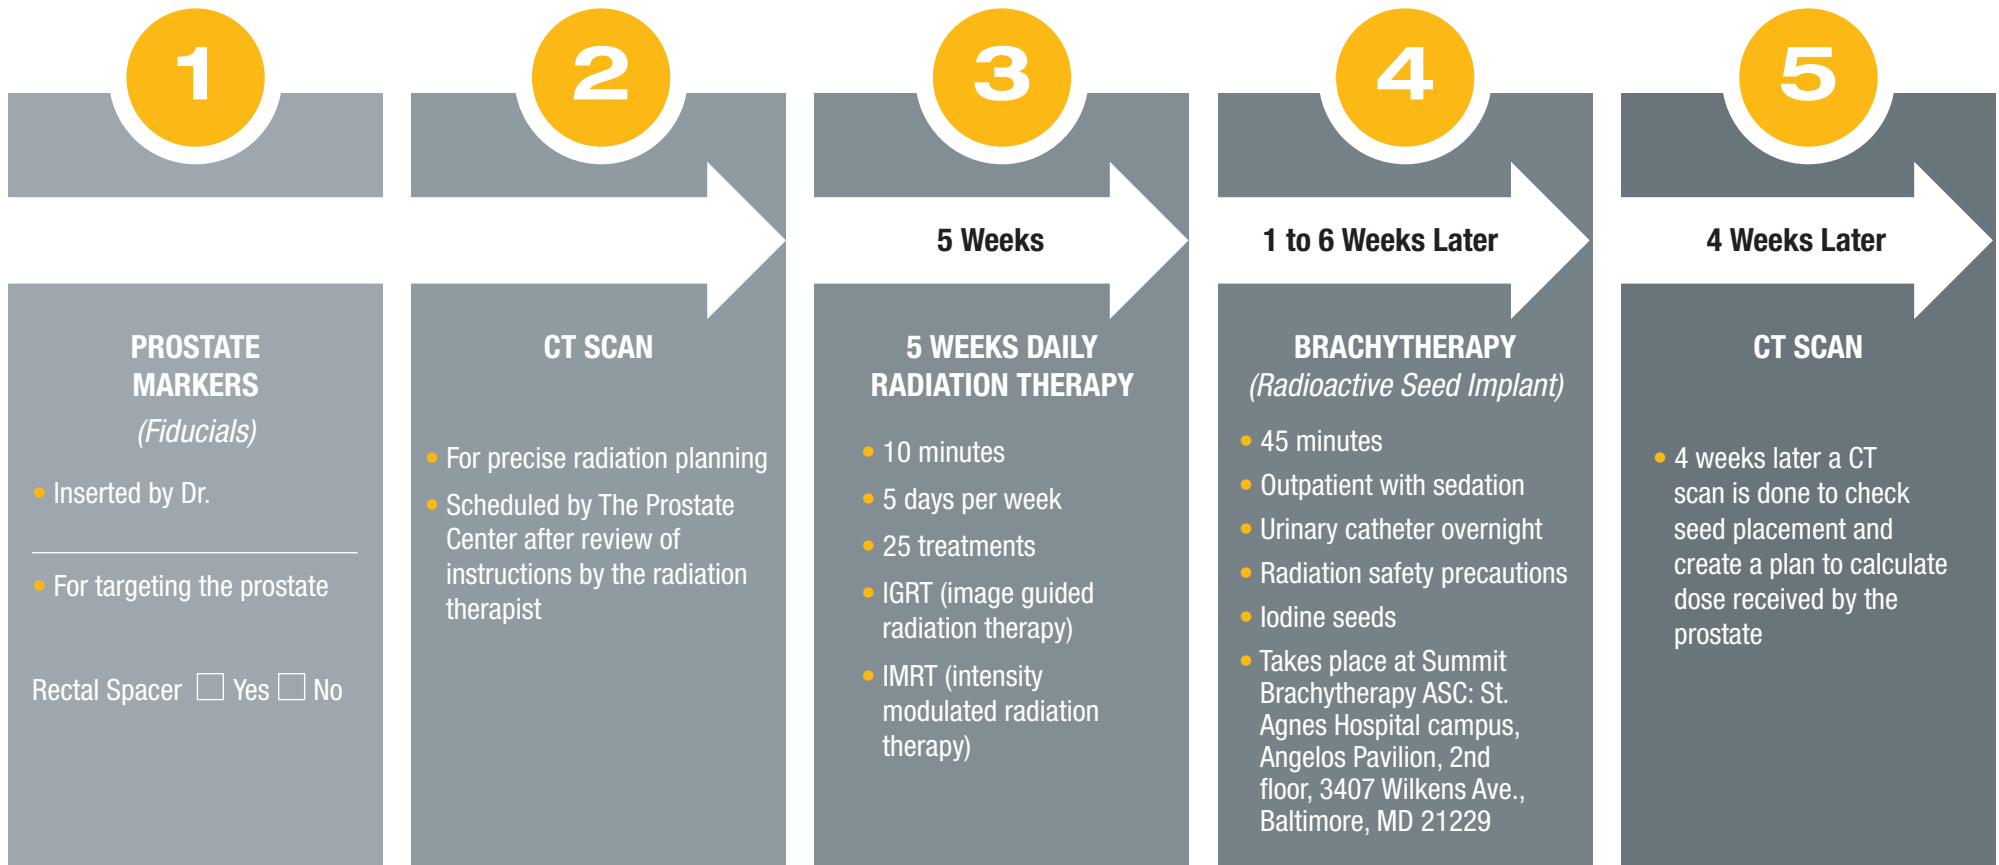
1

2

3

5 Weeks

4

1 to 6 Weeks Later

5

4 Weeks Later

PROSTATE MARKERS
(Fiducials)

• Inserted by Dr.

• For targeting the prostate

Rectal Spacer ☐ Yes ☐ No

CT SCAN

• For precise radiation planning

• Scheduled by The Prostate Center after review of instructions by the radiation therapist

5 WEEKS DAILY RADIATION THERAPY

• 10 minutes

• 5 days per week

• 25 treatments

• IGRT (image guided radiation therapy)

• IMRT (intensity modulated radiation therapy)

BRACHYTHERAPY
(Radioactive Seed Implant)

• 45 minutes

• Outpatient with sedation

• Urinary catheter overnight

• Radiation safety precautions

• Iodine seeds

• Takes place at Summit Brachytherapy ASC: St. Agnes Hospital campus, Angelos Pavilion, 2nd floor, 3407 Wilkens Ave., Baltimore, MD 21229

CT SCAN

• 4 weeks later a CT scan is done to check seed placement and create a plan to calculate dose received by the prostate